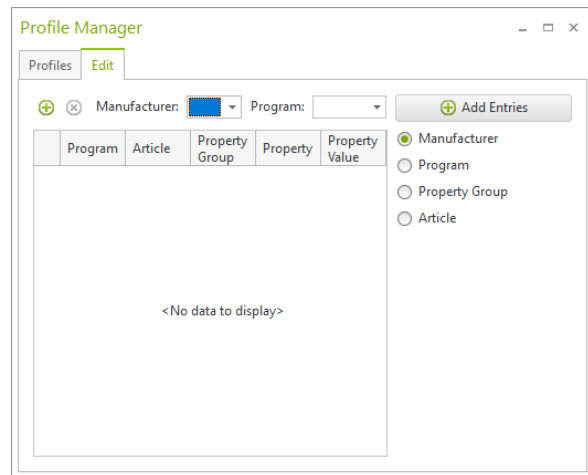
Profile Manager

Profiles Edit

Manufacturer: Program:

Add Entries

| | Program | Article | Property Group | Property | Property Value |
|---|---|---|---|---|---|

<No data to display>

Manufacturer
Program
Property Group
Article